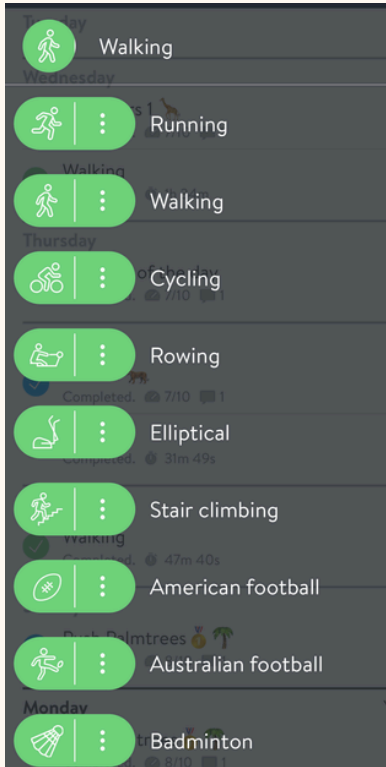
Tuesday
Walking
Wednesday
Running
Walking
Walking
Thursday
Cycling
Completed. 7/10 1
Rowing
Completed. 7/10 1
Elliptical
Completed. 31m 49s
Stair climbing
Walking
Completed. 47m 40s
American football
Push Palmtrees
Australian football
Monday
Badminton
8/10 1